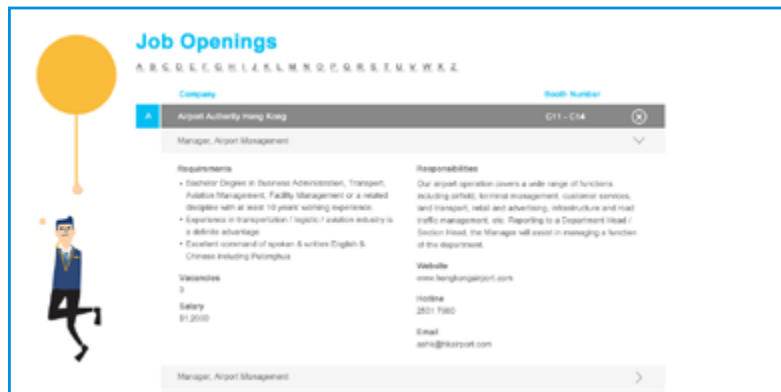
Job Openings

A B C D E F G H I J K L M N O P Q R S T U V W X Z

Company

Booth Number

A

Airport Authority Hong Kong

C11 – C14

Manager, Airport Management

Requirements

• Bachelor Degree in Business Administration, Transport, Aviation Management, Facility Management or a related discipline with at least 10 years' working experience

• Experience in transportation / logistic / aviation industry is a definite advantage

• Excellent command of spoken & written English & Chinese including Putonghua

Vacancies

3

Salary

$1,2000

Responsibilities

Our airport operation covers a wide range of functions including airfield, terminal management, customer services, land transport, retail and advertising, infrastructure and road traffic management, etc. Reporting to a Department Head / Section Head, the Manager will assist in managing a function of the department.

Website

www.hongkongairport.com

Hotline

2501 7980

Email

ashk@hkairport.com

Manager, Airport Management